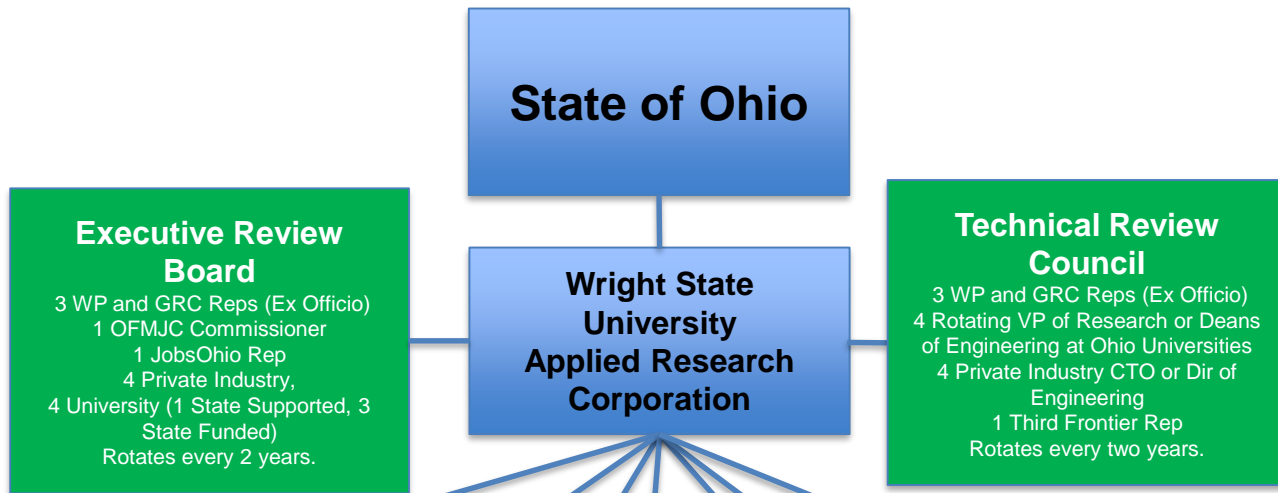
State of Ohio

Executive Review Board
3 WP and GRC Reps (Ex Officio)
1 OFMJC Commissioner
1 JobsOhio Rep
4 Private Industry,
4 University (1 State Supported, 3 State Funded)
Rotates every 2 years.

Wright State University Applied Research Corporation

Technical Review Council
3 WP and GRC Reps (Ex Officio)
4 Rotating VP of Research or Deans of Engineering at Ohio Universities
4 Private Industry CTO or Dir of Engineering
1 Third Frontier Rep
Rotates every two years.